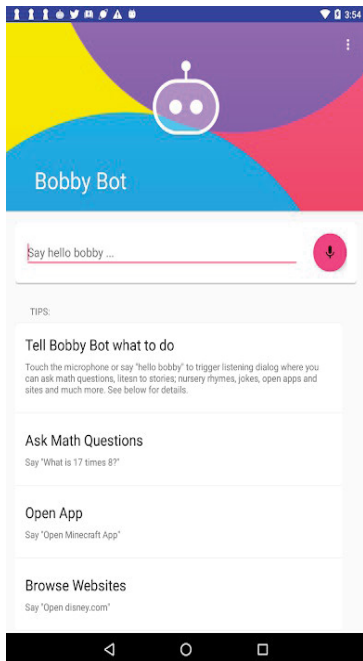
3:54

Bobby Bot

Say hello bobby ...

TIPS:

Tell Bobby Bot what to do

Touch the microphone or say "hello bobby" to trigger listening dialog where you can ask math questions, litesn to stories; nursery rhymes, jokes, open apps and sites and much more. See below for details.

Ask Math Questions

Say "What is 17 times 8?"

Open App

Say "Open Minecraft App"

Browse Websites

Say "Open disney.com"